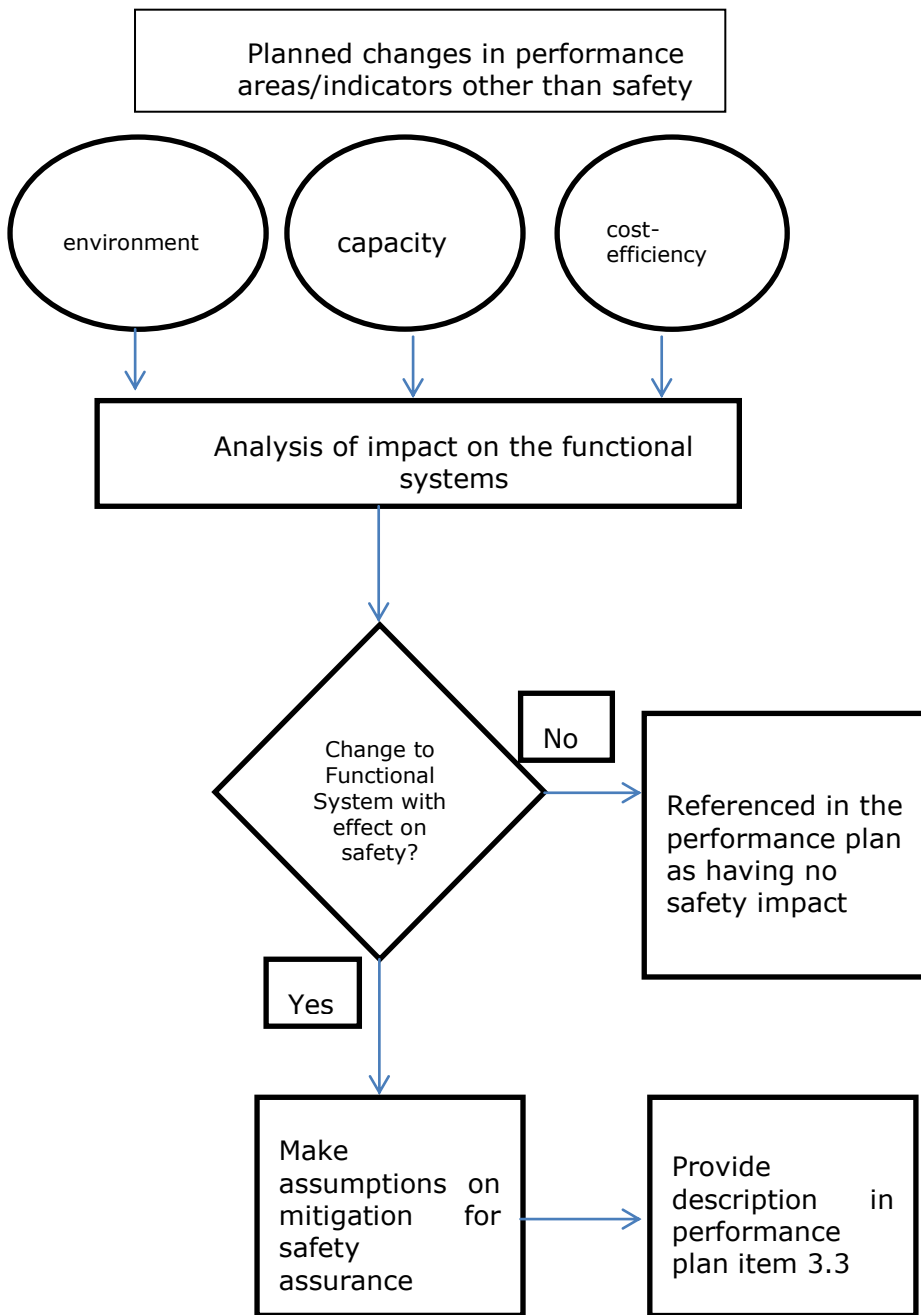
Planned changes in performance areas/indicators other than safety

environment

capacity

cost-efficiency

Analysis of impact on the functional systems

Change to Functional System with effect on safety?

No

Referenced in the performance plan as having no safety impact

Yes

Make assumptions on mitigation for safety assurance

Provide description in performance plan item 3.3